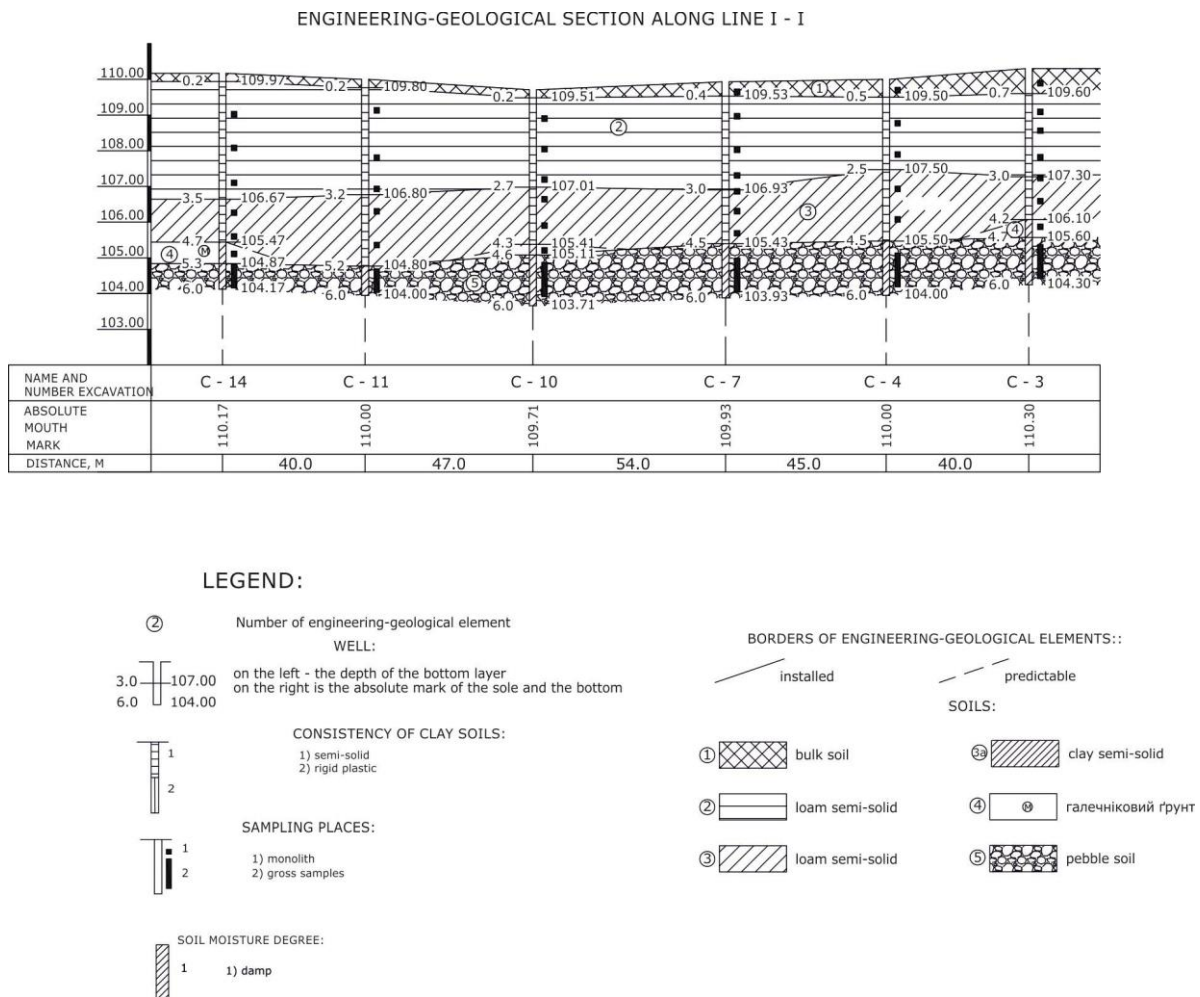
ENGINEERING-GEOLOGICAL SECTION ALONG LINE I - I

110.00
109.00
108.00
107.00
106.00
105.00
104.00
103.00

0.2 109.97 0.2 109.80 0.2 109.51 0.4 109.53 ① 0.5 109.50 0.7 109.60
②
3.5 106.67 3.2 106.80 2.7 107.01 3.0 106.93 2.5 107.50 3.0 107.30
③
4.2 106.10
4.7 105.47 4.3 105.41 4.5 105.43 4.5 105.50 4.7 ④ 105.60
④ 5.3 104.87 5.2 104.80 4.6 105.11
6.0 104.17 6.0 104.00 ⑤ 6.0 103.71 6.0 103.93 6.0 104.00 6.0 104.30

| NAME AND NUMBER EXCAVATION | C - 14 | C - 11 | C - 10 | C - 7 | C - 4 | C - 3 |
|---|---|---|---|---|---|---|
| ABSOLUTE MOUTH MARK | 110.17 | 110.00 | 109.71 | 109.93 | 110.00 | 110.30 |
| DISTANCE, M | 40.0 | 47.0 | 54.0 | 45.0 | 40.0 | |

LEGEND:

② Number of engineering-geological element

WELL:

3.0 107.00
6.0 104.00
on the left - the depth of the bottom layer
on the right is the absolute mark of the sole and the bottom

CONSISTENCY OF CLAY SOILS:
1
2
1) semi-solid
2) rigid plastic

SAMPLING PLACES:
1
2
1) monolith
2) gross samples

SOIL MOISTURE DEGREE:
1 1) damp

BORDERS OF ENGINEERING-GEOLOGICAL ELEMENTS::
installed
predictable

SOILS:
① bulk soil
② loam semi-solid
③ loam semi-solid
③а clay semi-solid
④ галечніковий ґрунт
⑤ pebble soil